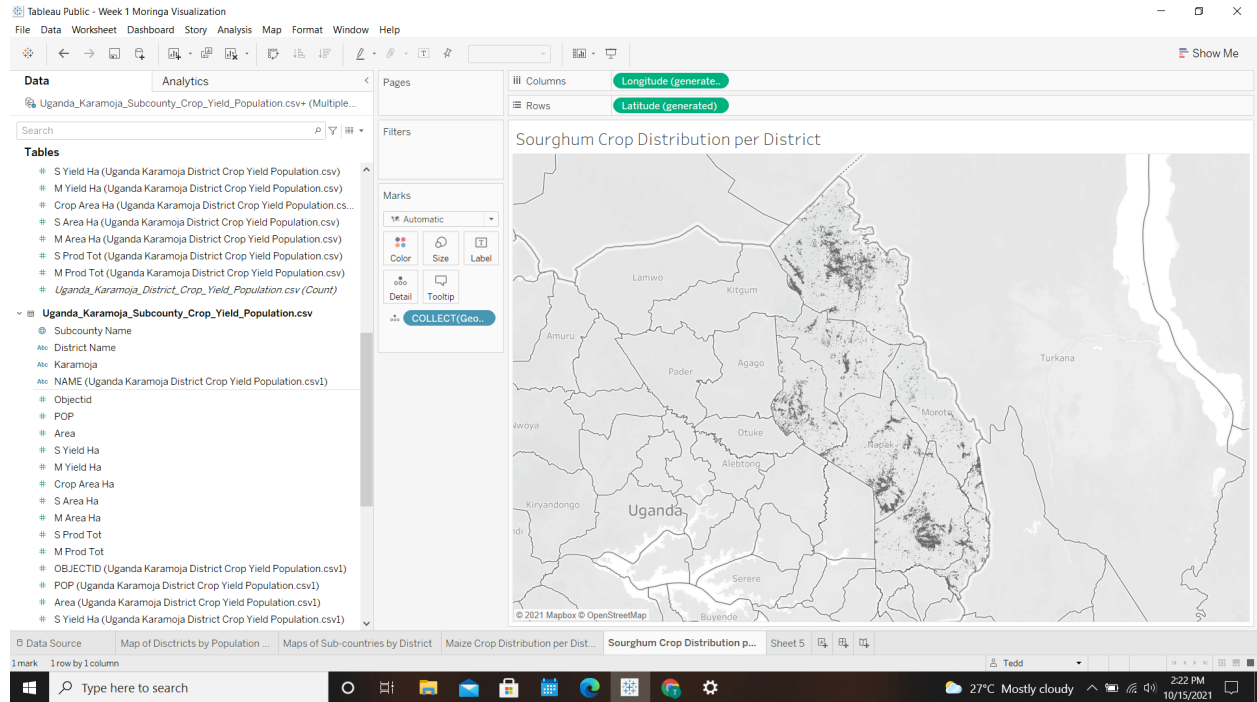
Tableau Public - Week 1 Moringa Visualization

File Data Worksheet Dashboard Story Analysis Map Format Window Help

Show Me

Data Analytics

Uganda_Karamoja_Subcounty_Crop_Yield_Population.csv+ (Multiple...

Search

Tables

S Yield Ha (Uganda Karamoja District Crop Yield Population.csv)
M Yield Ha (Uganda Karamoja District Crop Yield Population.csv)
Crop Area Ha (Uganda Karamoja District Crop Yield Population.cs...
S Area Ha (Uganda Karamoja District Crop Yield Population.csv)
M Area Ha (Uganda Karamoja District Crop Yield Population.csv)
S Prod Tot (Uganda Karamoja District Crop Yield Population.csv)
M Prod Tot (Uganda Karamoja District Crop Yield Population.csv)
Uganda_Karamoja_District_Crop_Yield_Population.csv (Count)

Uganda_Karamoja_Subcounty_Crop_Yield_Population.csv
Subcounty Name
District Name
Karamoja
NAME (Uganda Karamoja District Crop Yield Population.csv1)
Objectid
POP
Area
S Yield Ha
M Yield Ha
Crop Area Ha
S Area Ha
M Area Ha
S Prod Tot
M Prod Tot
OBJECTID (Uganda Karamoja District Crop Yield Population.csv1)
POP (Uganda Karamoja District Crop Yield Population.csv1)
Area (Uganda Karamoja District Crop Yield Population.csv1)
S Yield Ha (Uganda Karamoja District Crop Yield Population.csv1)

Pages

Columns Longitude (generate..
Rows Latitude (generated)

Filters

Marks

Automatic

Color Size Label
Detail Tooltip

COLLECT(Geo..

Sourghum Crop Distribution per District

Lamwo
Kitgum
Amuru
Agago
Pader
Turkana
Moroto
Napak
Nwoya
Otuke
Alebtong
Kiryandongo
Uganda
Serere
Buyende

© 2021 Mapbox © OpenStreetMap

Data Source | Map of Discticts by Population ... | Maps of Sub-countries by District | Maize Crop Distribution per Dist... | Sourghum Crop Distribution p... | Sheet 5

1 mark 1 row by 1 column

Tedd

Type here to search

27°C Mostly cloudy 2:22 PM 10/15/2021